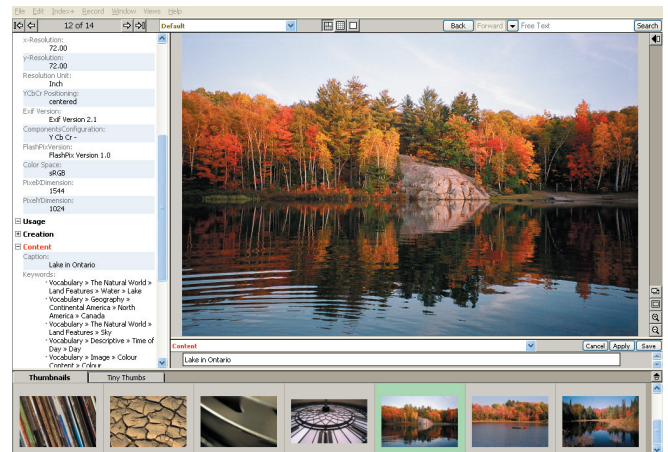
File Edit Index-> Record Window Views Help

12 of 14

Default

Back Forward Free Text Search

x-Resolution:
72.00
y-Resolution:
72.00
Resolution Unit:
Inch
YCbCr Positioning:
centered
ExIf Version:
Exif Version 2.1
ComponentsConfiguration:
Y Cb Cr -
FlashPixVersion:
FlashPix Version 1.0
Color Space:
sRGB
PixelXDimension:
1544
PixelYDimension:
1024

Usage
Creation
Content
Caption:
Lake in Ontario
Keywords:
Vocabulary » The Natural World » Land Features » Water » Lake
Vocabulary » Geography » Continental America » North America » Canada
Vocabulary » The Natural World » Land Features » Sky
Vocabulary » Descriptive » Time of Day » Day
Vocabulary » Image » Colour Content » Colour

Content

Cancel Apply Save

Lake in Ontario

Thumbnails Tiny Thumbs